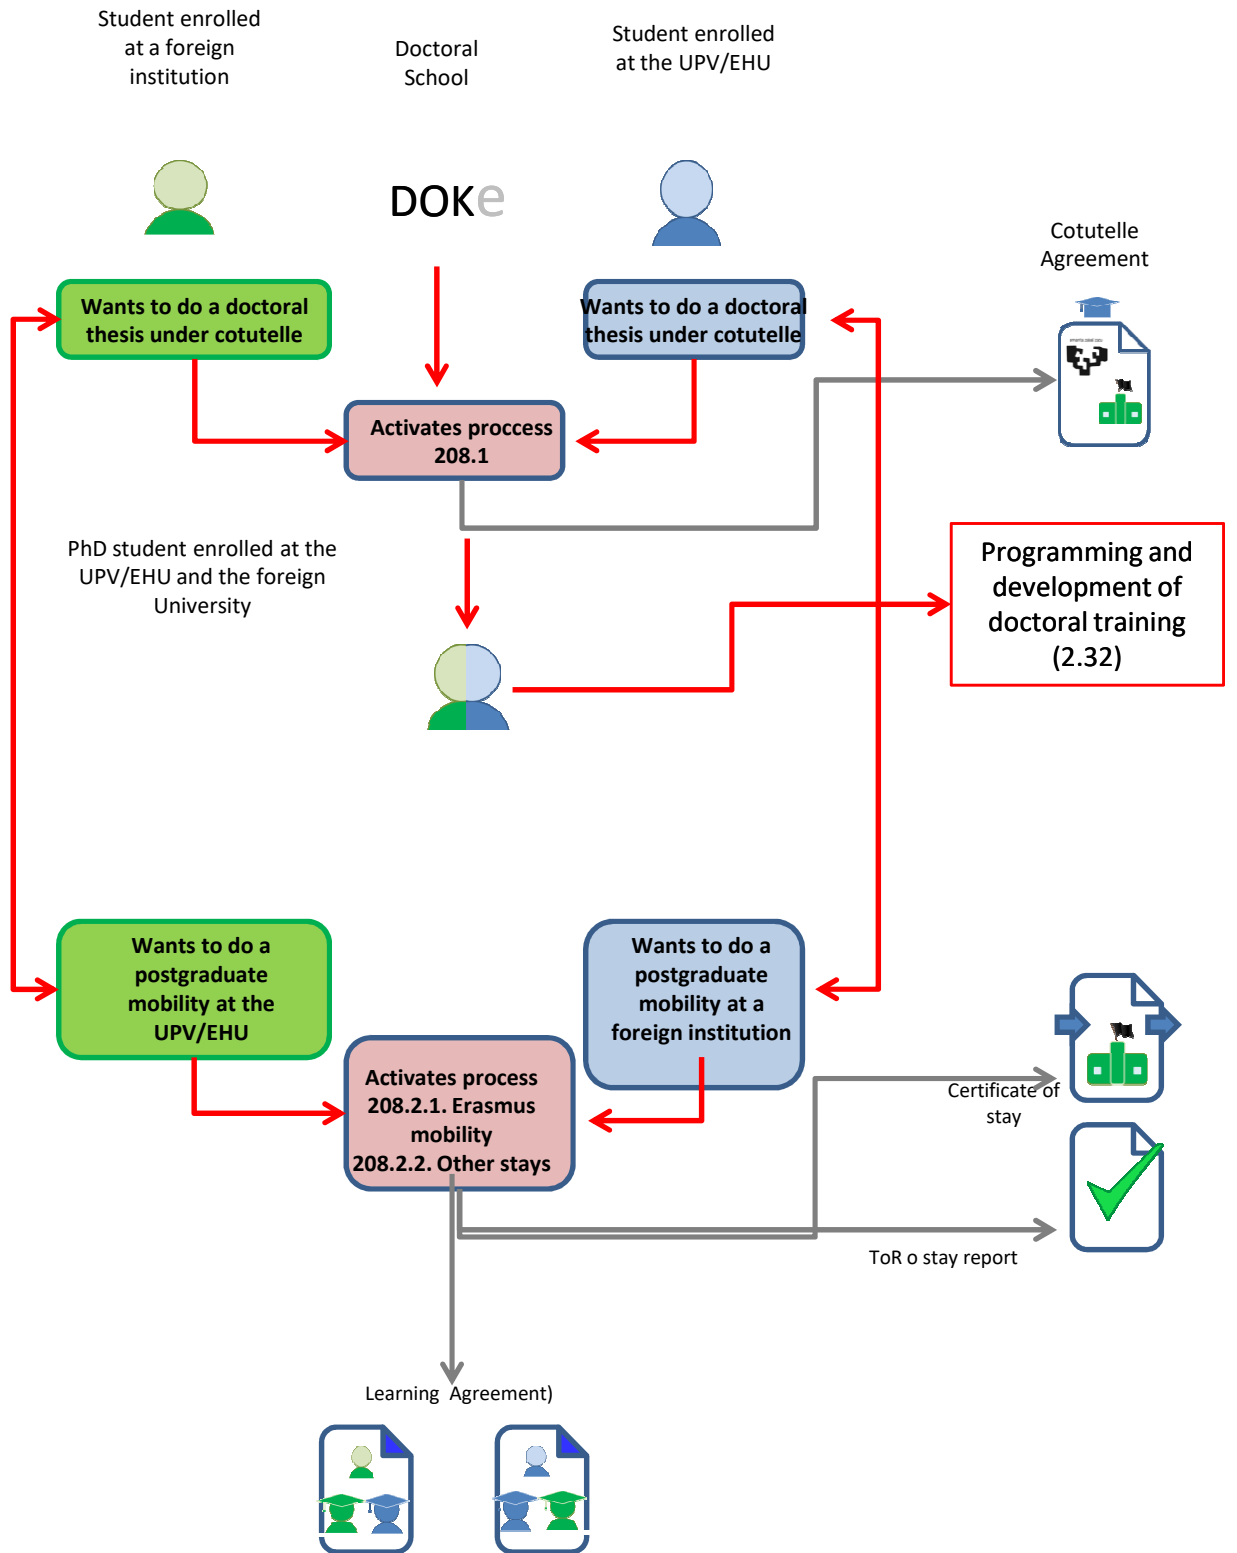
Student enrolled at a foreign institution

Doctoral School

Student enrolled at the UPV/EHU

DOKe

Cotutelle Agreement

Wants to do a doctoral thesis under cotutelle

Wants to do a doctoral thesis under cotutelle

Activates proccess 208.1

PhD student enrolled at the UPV/EHU and the foreign University

Programming and development of doctoral training (2.32)

Wants to do a postgraduate mobility at the UPV/EHU

Wants to do a postgraduate mobility at a foreign institution

Activates process 208.2.1. Erasmus mobility 208.2.2. Other stays

Certificate of stay

ToR o stay report

Learning Agreement)